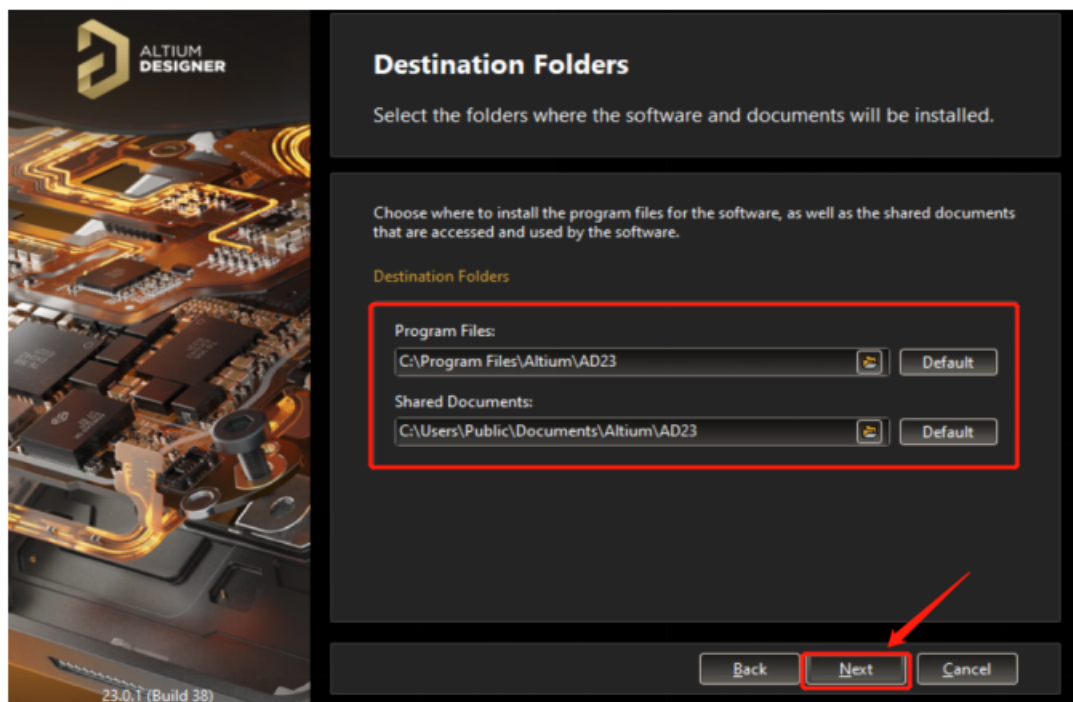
ALTIUM DESIGNER

Destination Folders

Select the folders where the software and documents will be installed.

Choose where to install the program files for the software, as well as the shared documents that are accessed and used by the software.

Destination Folders

Program Files:

C:\Program Files\Altium\AD23

Default

Shared Documents:

C:\Users\Public\Documents\Altium\AD23

Default

23.0.1 (Build 38)

Back

Next

Cancel